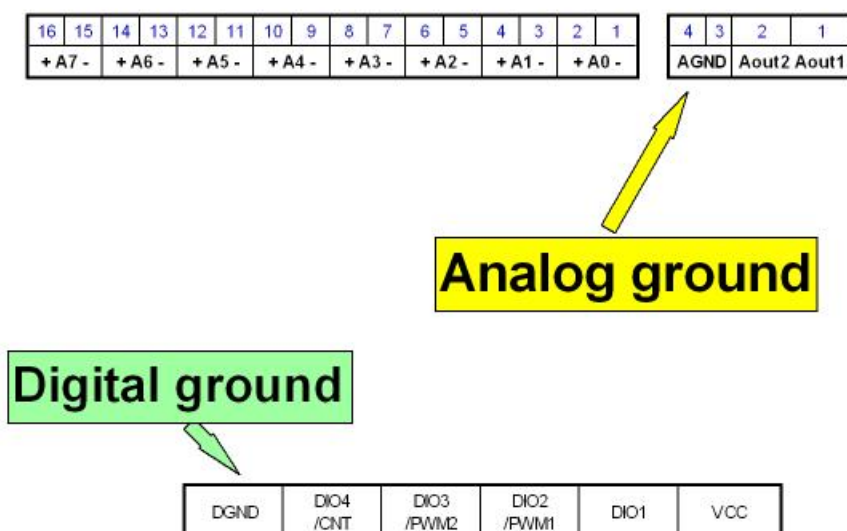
| 16 | 15 | 14 | 13 | 12 | 11 | 10 | 9 | 8 | 7 | 6 | 5 | 4 | 3 | 2 | 1 |
|---|---|---|---|---|---|---|---|---|---|---|---|---|---|---|---|
| + A7 - | | + A6 - | | + A5 - | | + A4 - | | + A3 - | | + A2 - | | + A1 - | | + A0 - | |

| 4 | 3 | 2 | 1 |
|---|---|---|---|
| AGND | | Aout2 | Aout1 |

Analog ground

Digital ground

| DGND | DIO4 /CNT | DIO3 /PWM2 | DIO2 /PWM1 | DIO1 | VCC |
|---|---|---|---|---|---|